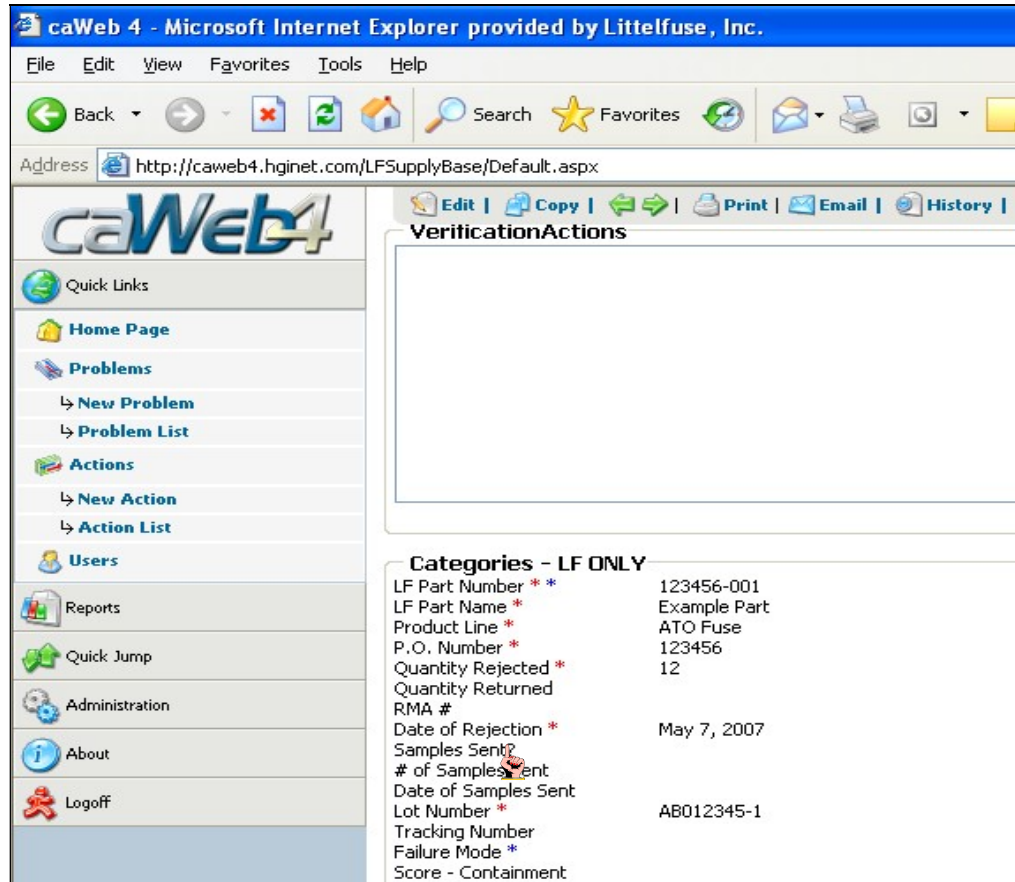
caWeb 4 - Microsoft Internet Explorer provided by Littelfuse, Inc.

File Edit View Favorites Tools Help

Back Search Favorites

Address http://caweb4.hginet.com/LFSupplyBase/Default.aspx

caWeb4

Quick Links

Home Page

Problems

↳ New Problem

↳ Problem List

Actions

↳ New Action

↳ Action List

Users

Reports

Quick Jump

Administration

About

Logoff

Edit | Copy | | Print | Email | History |

VerificationActions

Categories - LF ONLY

| | |
|---|---|
| LF Part Number * * | 123456-001 |
| LF Part Name * | Example Part |
| Product Line * | ATO Fuse |
| P.O. Number * | 123456 |
| Quantity Rejected * | 12 |
| Quantity Returned | |
| RMA # | |
| Date of Rejection * | May 7, 2007 |
| Samples Sent? | |
| # of Samples Sent | |
| Date of Samples Sent | |
| Lot Number * | AB012345-1 |
| Tracking Number | |
| Failure Mode * | |
| Score - Containment | |